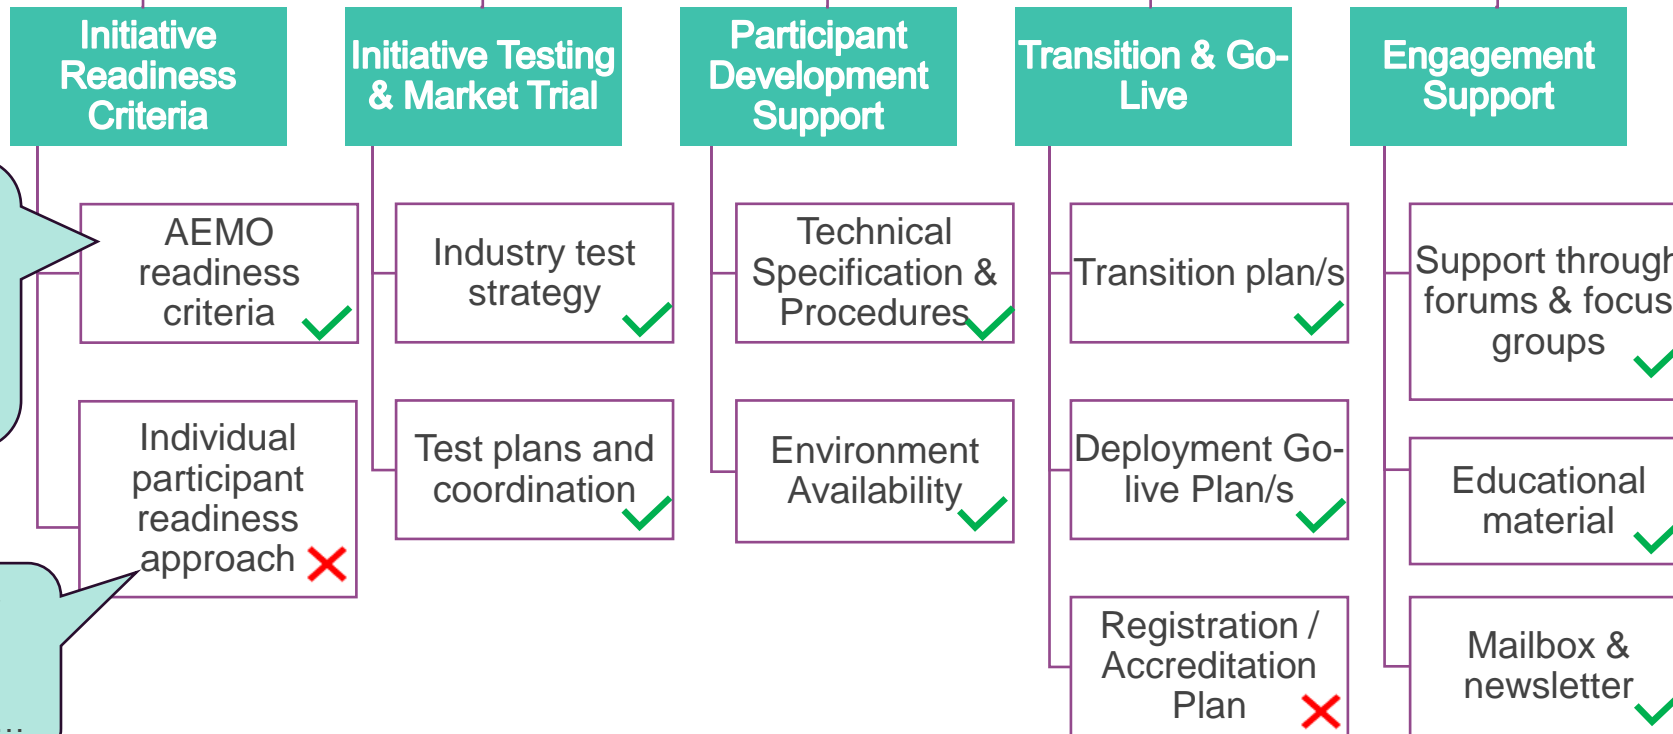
Initiative Readiness Criteria

AEMO readiness criteria

Individual participant readiness approach

Initiative Testing & Market Trial

Industry test strategy

Test plans and coordination

Participant Development Support

Technical Specification & Procedures

Environment Availability

Transition & Go-Live

Transition plan/s

Deployment Go-live Plan/s

Registration / Accreditation Plan

Engagement Support

Support through forums & focus groups

Educational material

Mailbox & newsletter